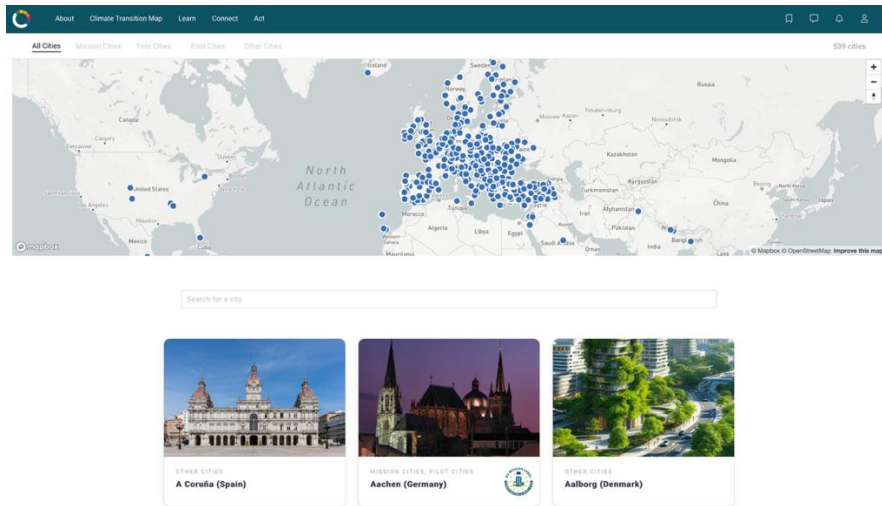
About Climate Transition Map Learn Connect Act

All Cities Mission Cities Twin Cities Pilot Cities Other Cities

539 cities

Iceland Sweden Norway Russia Canada Calgary Vancouver Quebec United States New York San Francisco Los Angeles Houston Mexico Cuba North Atlantic Ocean Moscow Kazan Yekaterinburg Novosibirsk Kazakhstan Mongolia Kyrgyzstan Turkmenistan China North Korea Japan Morocco Tunisia Algeria Libya Egypt Afghanistan Pakistan India Bangladesh Saudi Arabia Oman Mauritania Laos

© Mapbox © OpenStreetMap Improve this map

mapbox

Search for a city

OTHER CITIES
A Coruña (Spain)

MISSION CITIES, PILOT CITIES
Aachen (Germany)

OTHER CITIES
Aalborg (Denmark)